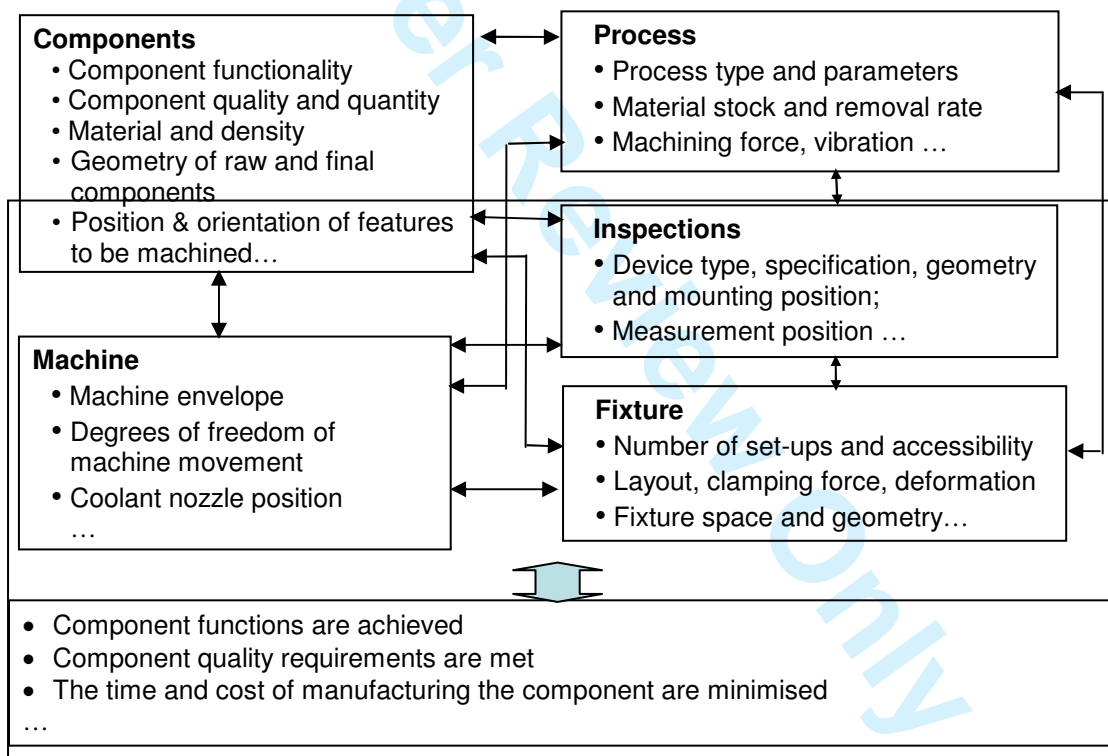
**Components**
• Component functionality
• Component quality and quantity
• Material and density
• Geometry of raw and final components
• Position & orientation of features to be machined…

**Process**
• Process type and parameters
• Material stock and removal rate
• Machining force, vibration …

**Inspections**
• Device type, specification, geometry and mounting position;
• Measurement position …

**Machine**
• Machine envelope
• Degrees of freedom of machine movement
• Coolant nozzle position
…

**Fixture**
• Number of set-ups and accessibility
• Layout, clamping force, deformation
• Fixture space and geometry…

• Component functions are achieved
• Component quality requirements are met
• The time and cost of manufacturing the component are minimised
…

For Peer Review Only